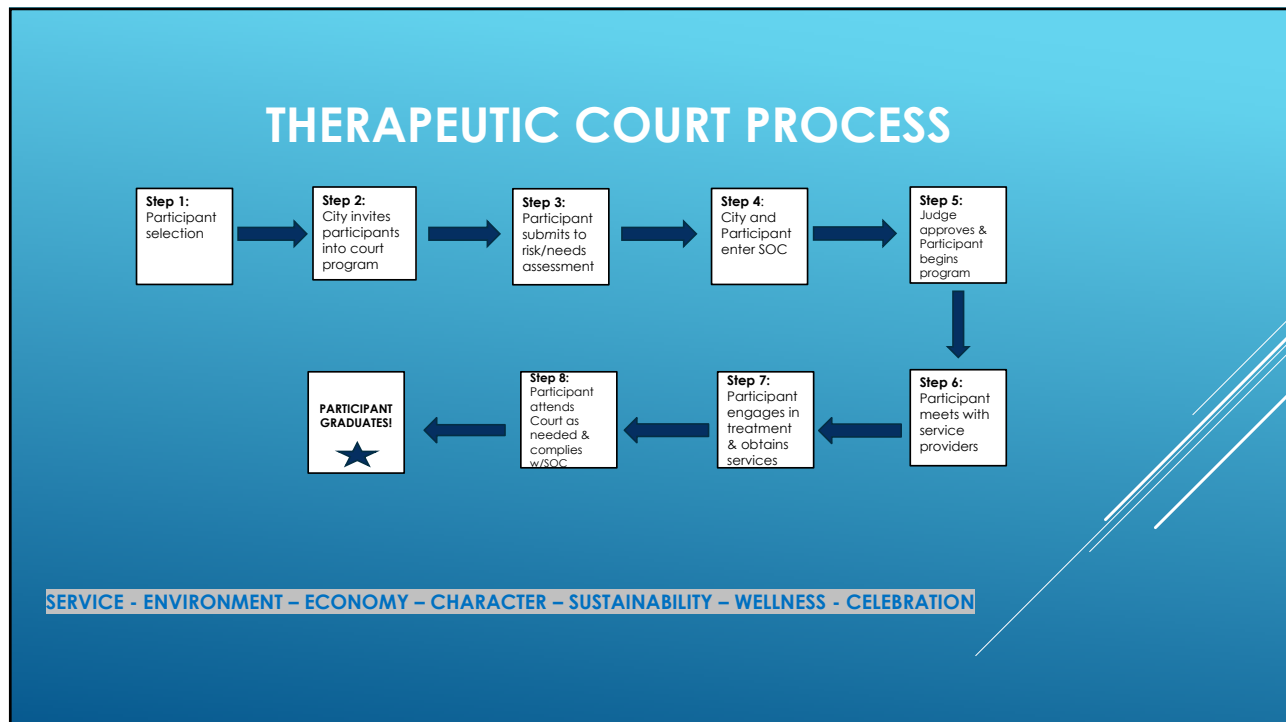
THERAPEUTIC COURT PROCESS

Step 1: Participant selection

Step 2: City invites participants into court program

Step 3: Participant submits to risk/needs assessment

Step 4: City and Participant enter SOC

Step 5: Judge approves & Participant begins program

Step 6: Participant meets with service providers

Step 7: Participant engages in treatment & obtains services

Step 8: Participant attends Court as needed & complies w/SOC

PARTICIPANT GRADUATES!

SERVICE - ENVIRONMENT – ECONOMY – CHARACTER – SUSTAINABILITY – WELLNESS - CELEBRATION